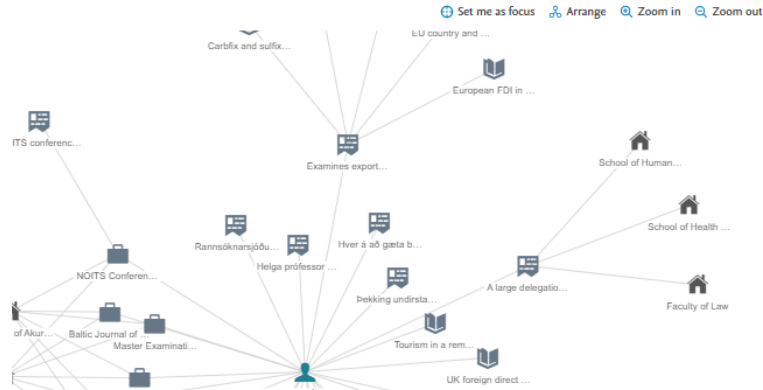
Set me as focus
Arrange
Zoom in
Zoom out

Carbfix and sulfix…
EU country and …
European FDI in …
ITS conferenc…
Examines export…
School of Human…
School of Health …
Rannsóknarsjóðu…
Helga prófessor …
Hver á að gæta b…
NOITS Conferen…
A large delegatio…
Faculty of Law
Þekking undirsta…
of Akur…
Baltic Journal of …
Master Examinati…
Tourism in a rem…
UK foreign direct …